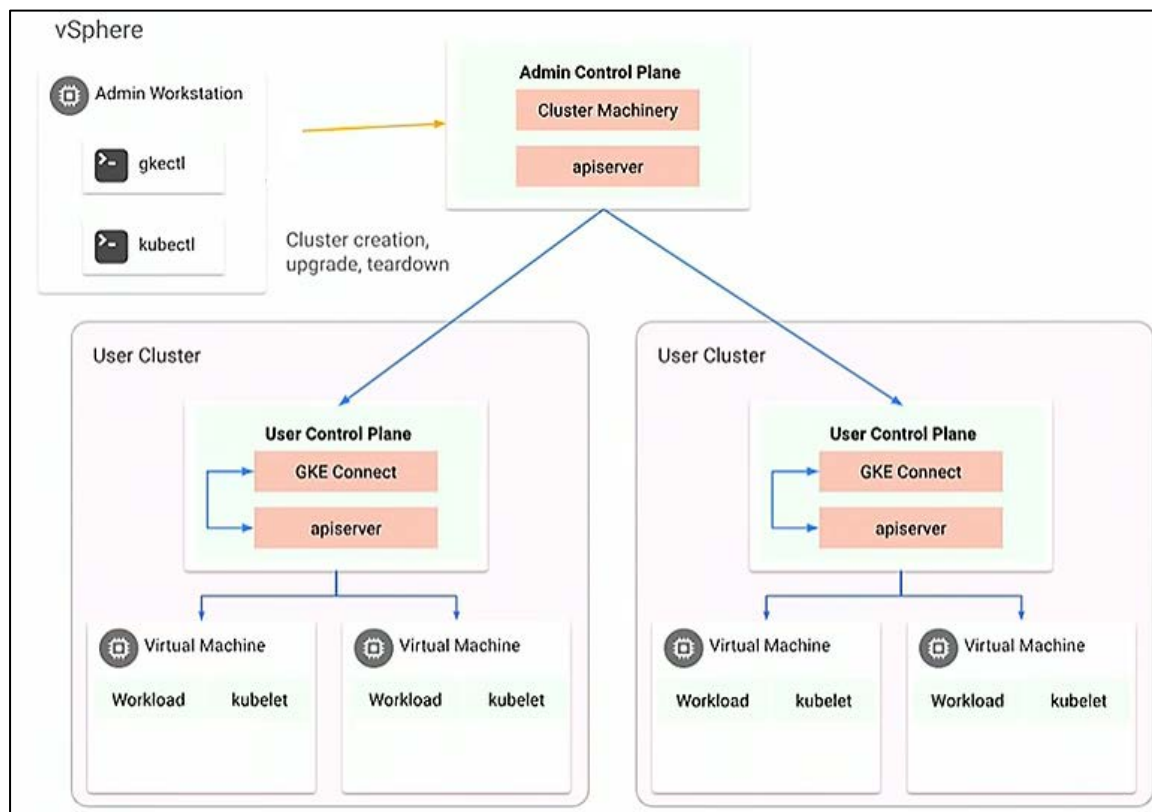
vSphere

Admin Workstation

gkectl

kubectl

Cluster creation, upgrade, teardown

Admin Control Plane

Cluster Machinery

apiserver

User Cluster

User Control Plane

GKE Connect

apiserver

Virtual Machine

Workload kubelet

Virtual Machine

Workload kubelet

User Cluster

User Control Plane

GKE Connect

apiserver

Virtual Machine

Workload kubelet

Virtual Machine

Workload kubelet